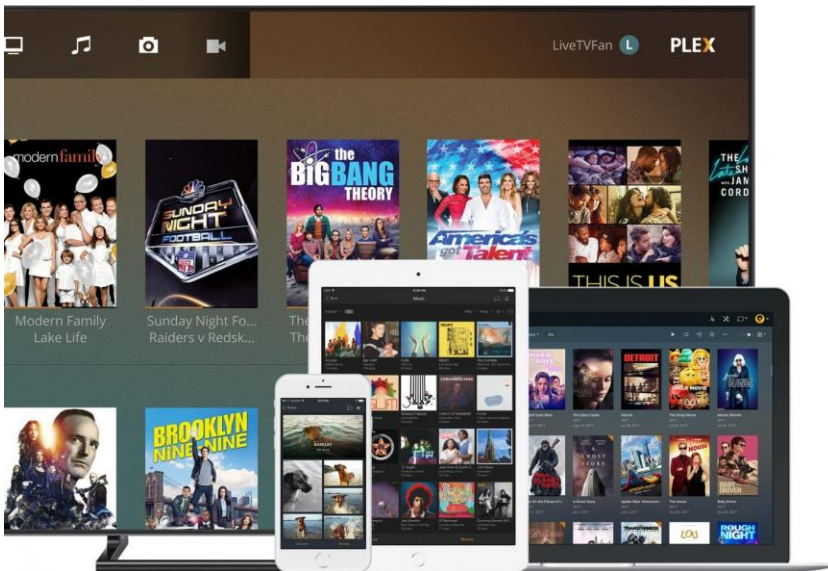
LiveTVFan L PLEX

modern family

SUNDAY NIGHT FOOTBALL

the BIG BANG THEORY

America's got Talent

THIS IS US

THE Late SH JAM CORD

Modern Family Lake Life

Sunday Night Fo... Raiders v Redsk...

The The

BROOKLYN NINE NINE

Music

DETROIT

BABY DRIVER

ROUGH NIGHT